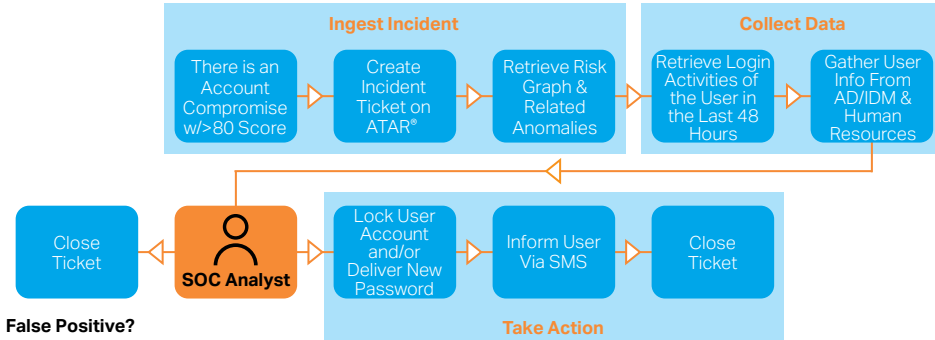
Ingest Incident

There is an Account Compromise w/>80 Score

Create Incident Ticket on ATAR®

Retrieve Risk Graph & Related Anomalies

Collect Data

Retrieve Login Activities of the User in the Last 48 Hours

Gather User Info From AD/IDM & Human Resources

Close Ticket

SOC Analyst

Lock User Account and/or Deliver New Password

Inform User Via SMS

Close Ticket

False Positive?

Take Action